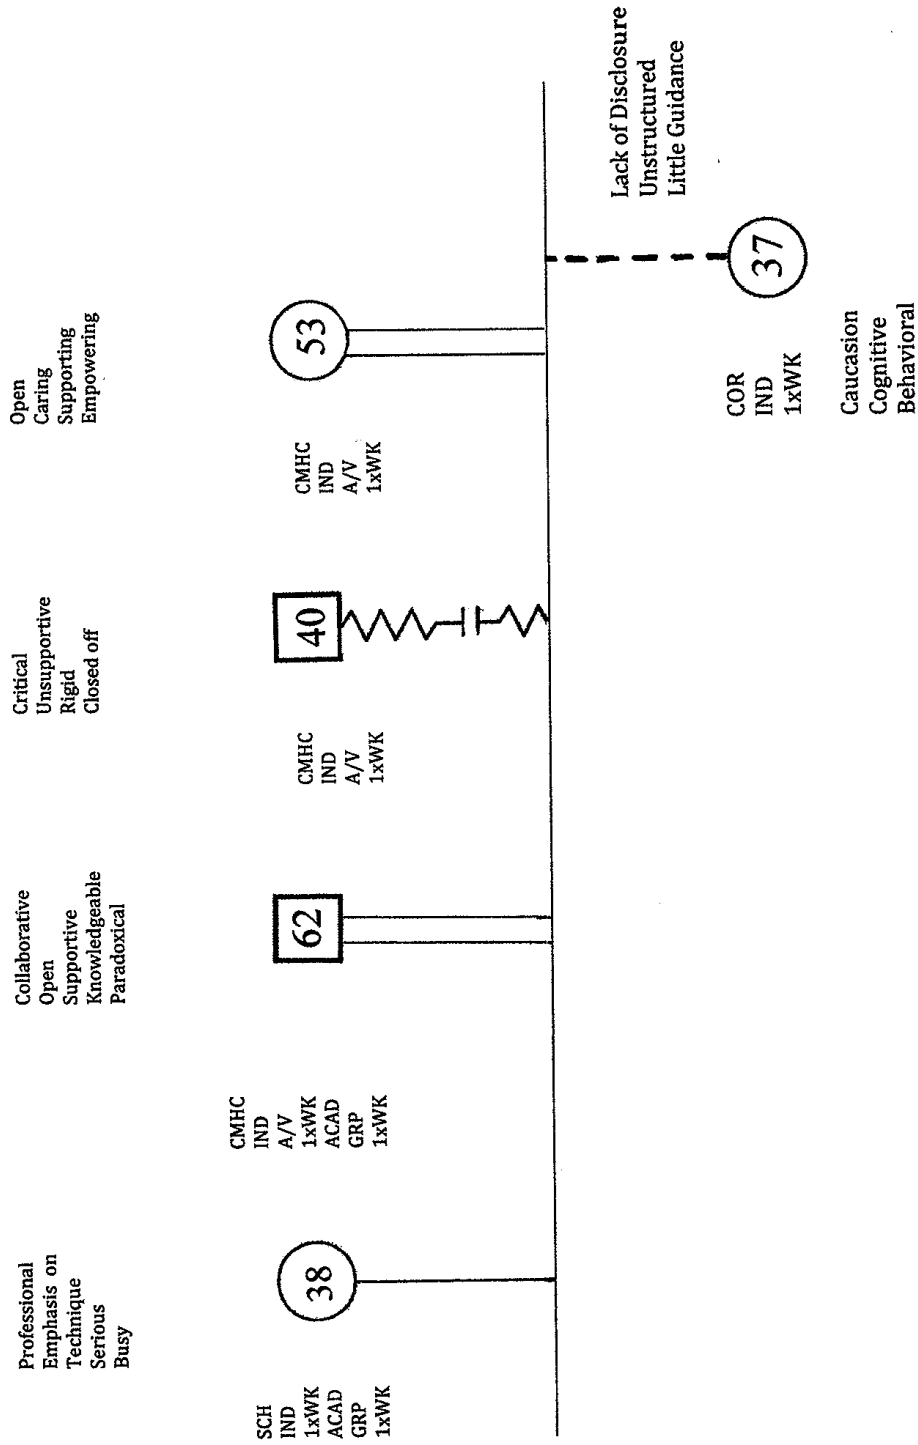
Lack of Disclosure
Unstructured
Little Guidance

37

COR
IND
1xWK

Caucasion
Cognitive
Behavioral

Open
Caring
Supporting
Empowering

53

CMHC
IND
A/V
1xWK

Critical
Unsupportive
Rigid
Closed off

40

CMHC
IND
A/V
1xWK

Collaborative
Open
Supportive
Knowledgeable
Paradoxical

62

CMHC
IND
A/V
1xWK
ACAD
GRP
1xWK

Professional
Emphasis on
Technique
Serious
Busy

38

SCH
IND
1xWK
ACAD
GRP
1xWK